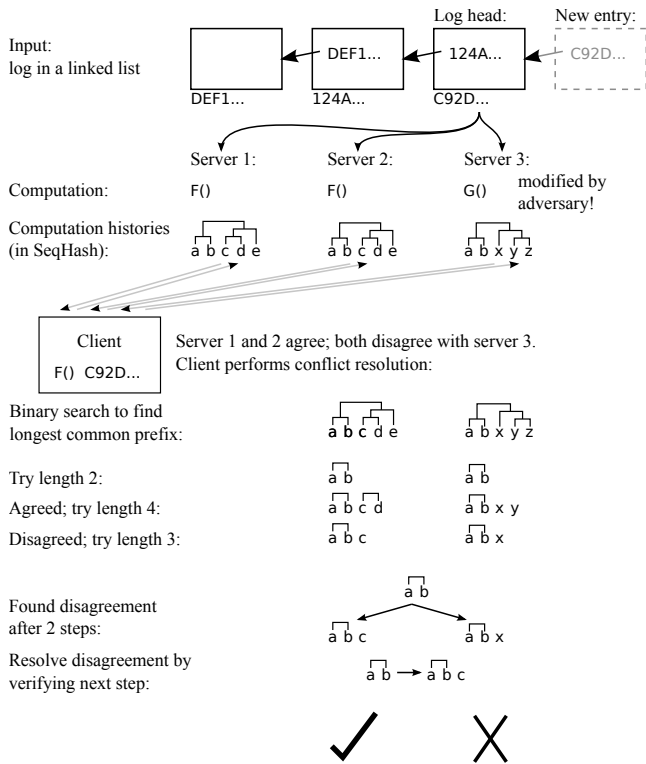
Input:
log in a linked list

Log head:

New entry:

DEF1...

124A...

C92D...

DEF1...

124A...

C92D...

Server 1:

Server 2:

Server 3:

Computation:

F()

F()

G()

modified by adversary!

Computation histories (in SeqHash):

a b c d e

a b c d e

a b x y z

Client

F() C92D...

Server 1 and 2 agree; both disagree with server 3.
Client performs conflict resolution:

Binary search to find longest common prefix:

a b c d e

a b x y z

Try length 2:

a b

a b

Agreed; try length 4:

a b c d

a b x y

Disagreed; try length 3:

a b c

a b x

Found disagreement after 2 steps:

a b

a b c

a b x

Resolve disagreement by verifying next step:

a b → a b c